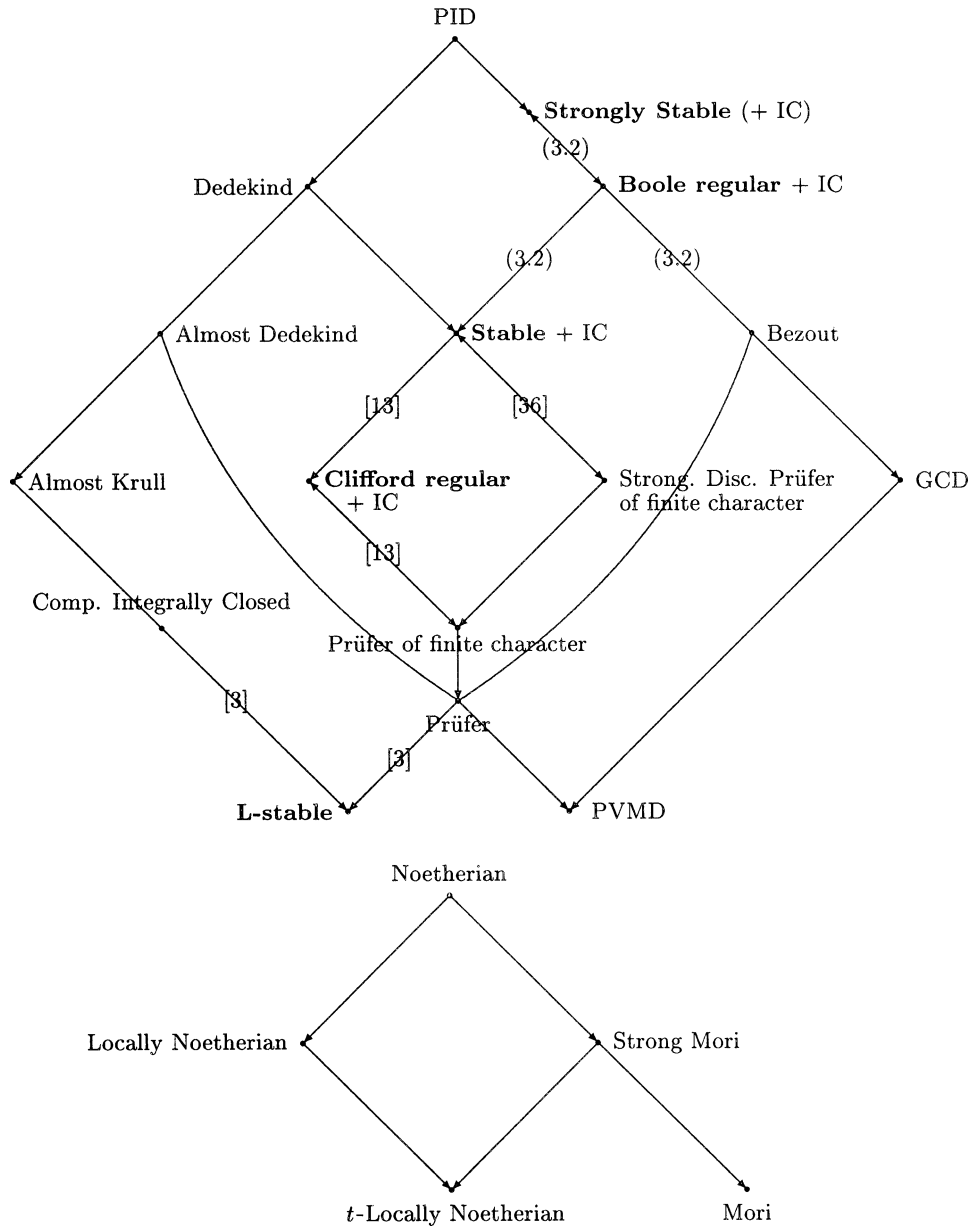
PID

**Strongly Stable** (+ IC)

(3.2)

Dedekind

**Boole regular** + IC

(3.2)

(3.2)

Almost Dedekind

**Stable** + IC

Bezout

[13]

[36]

Almost Krull

**Clifford regular** + IC

Strong. Disc. Prüfer of finite character

GCD

[13]

Comp. Integrally Closed

Prüfer of finite character

[3]

Prüfer

[3]

**L-stable**

PVMD

Noetherian

Locally Noetherian

Strong Mori

$t$-Locally Noetherian

Mori